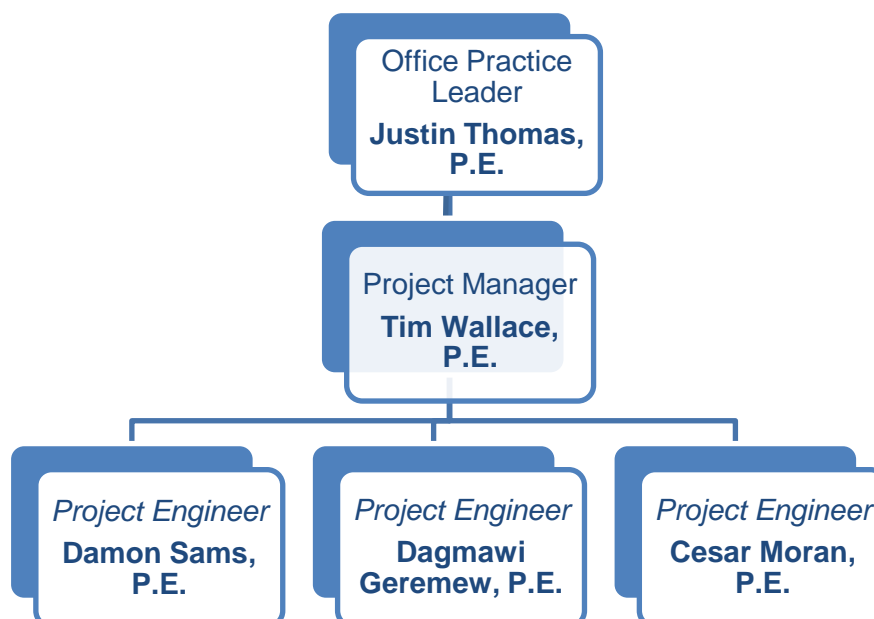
Office Practice Leader
**Justin Thomas, P.E.**

Project Manager
**Tim Wallace, P.E.**

*Project Engineer*
**Damon Sams, P.E.**

*Project Engineer*
**Dagmawi Geremew, P.E.**

*Project Engineer*
**Cesar Moran, P.E.**